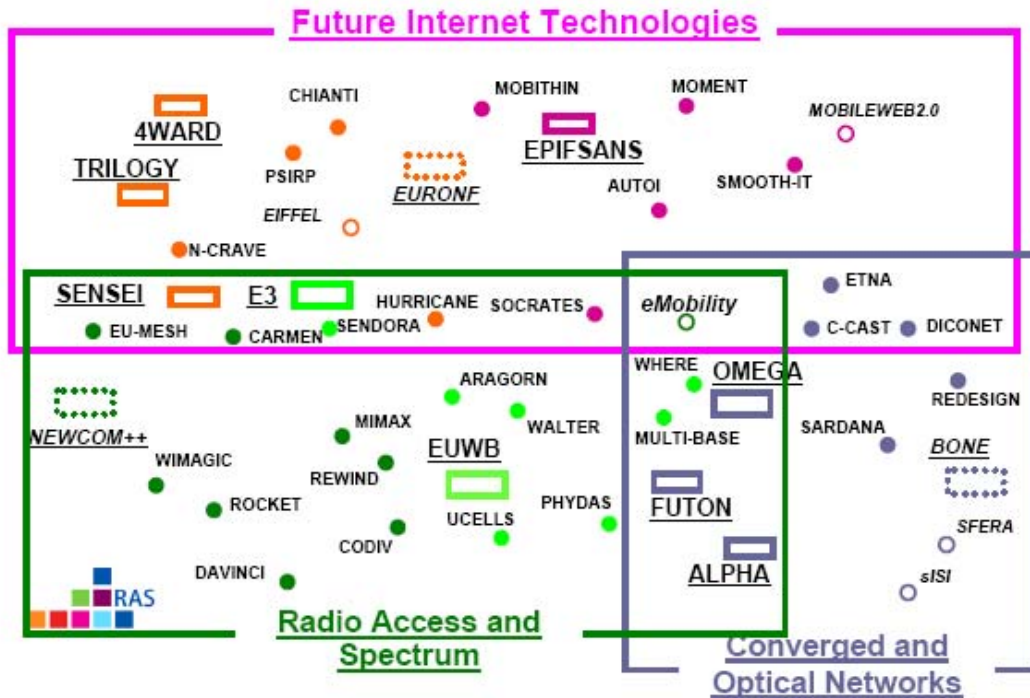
Future Internet Technologies

4WARD
CHIANTI
MOBITHIN
MOMENT
MOBILEWEB2.0
TRILOGY
PSIRP
EPIFSANS
EURONF
AUTOI
SMOOTH-IT
EIFFEL
N-CRAVE

SENSEI
E3
HURRICANE
SOCRATES
eMobility
ETNA
EU-MESH
CARMEN
SENDORA
C-CAST
DICONET

WHERE
OMEGA
ARAGORN
REDESIGN
NEWCOM++
MIMAX
WALTER
MULTI-BASE
SARDANA
BONE
WIMAGIC
REWIND
EUWB
ROCKET
PHYDAS
FUTON
UCELLS
SFERA
CODIV
DAVINCI
ALPHA
sISI
RAS

Radio Access and Spectrum

Converged and Optical Networks